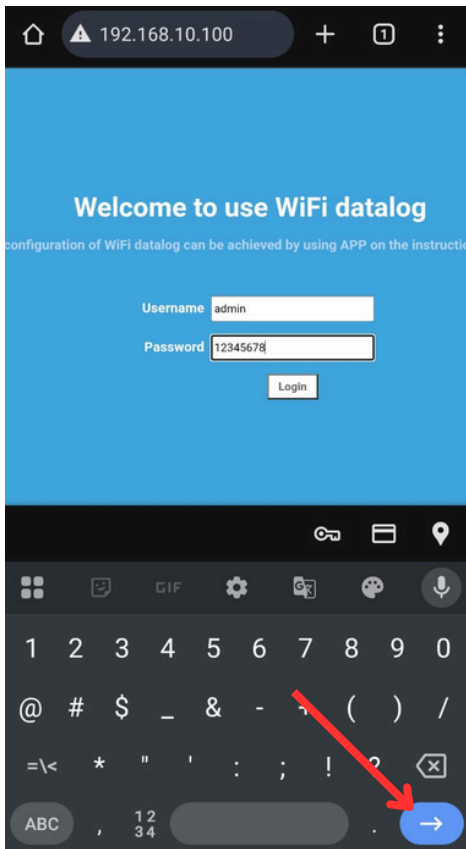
192.168.10.100

1

Welcome to use WiFi datalog

configuration of WiFi datalog can be achieved by using APP on the instructi

Username admin

Password 12345678

Login

GIF

1 2 3 4 5 6 7 8 9 0

@ # $ _ & - + ( ) /

=\< * " ' : ; ! ?

ABC , 12 34 .